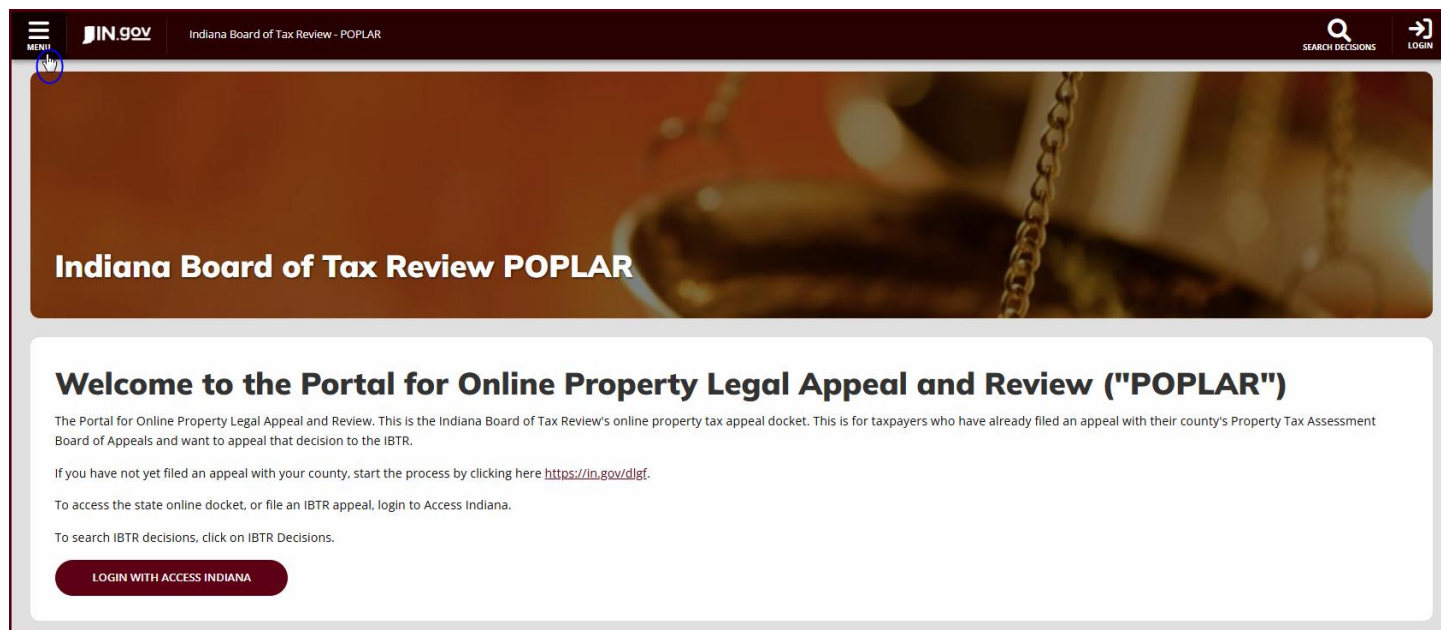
MENU IN.gov Indiana Board of Tax Review - POPLAR

SEARCH DECISIONS LOGIN

Indiana Board of Tax Review POPLAR

Welcome to the Portal for Online Property Legal Appeal and Review ("POPLAR")

The Portal for Online Property Legal Appeal and Review. This is the Indiana Board of Tax Review's online property tax appeal docket. This is for taxpayers who have already filed an appeal with their county's Property Tax Assessment Board of Appeals and want to appeal that decision to the IBTR.

If you have not yet filed an appeal with your county, start the process by clicking here https://in.gov/dlgf.

To access the state online docket, or file an IBTR appeal, login to Access Indiana.

To search IBTR decisions, click on IBTR Decisions.

LOGIN WITH ACCESS INDIANA